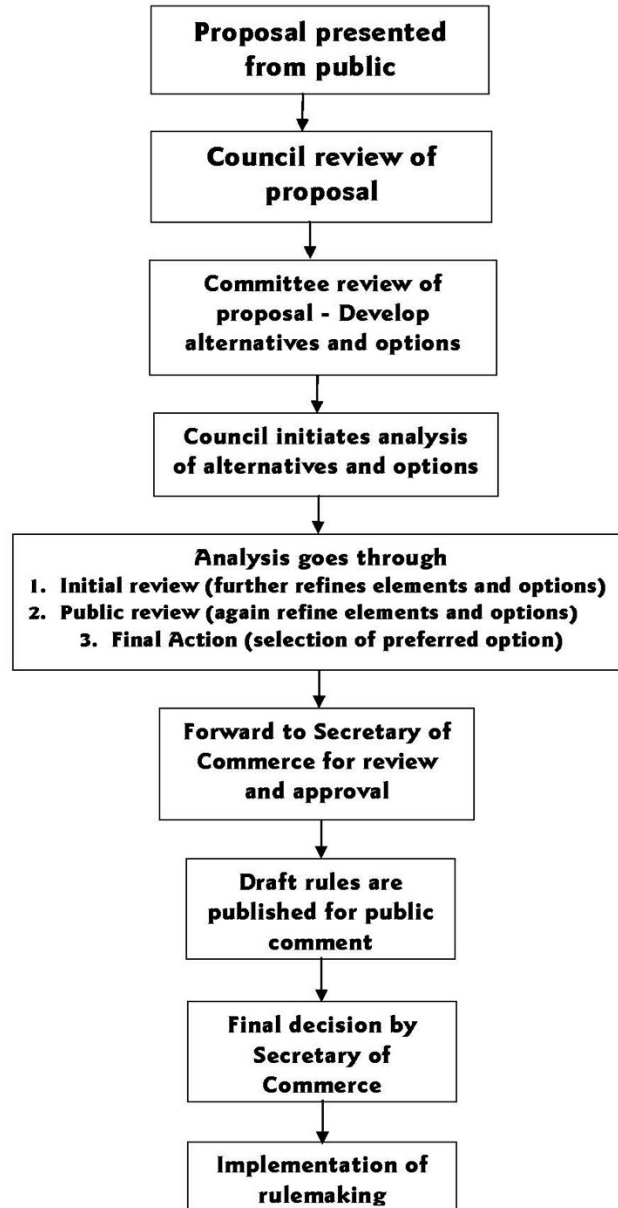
Proposal presented from public

Council review of proposal

Committee review of proposal - Develop alternatives and options

Council initiates analysis of alternatives and options

Analysis goes through
1. Initial review (further refines elements and options)
2. Public review (again refine elements and options)
3. Final Action (selection of preferred option)

Forward to Secretary of Commerce for review and approval

Draft rules are published for public comment

Final decision by Secretary of Commerce

Implementation of rulemaking